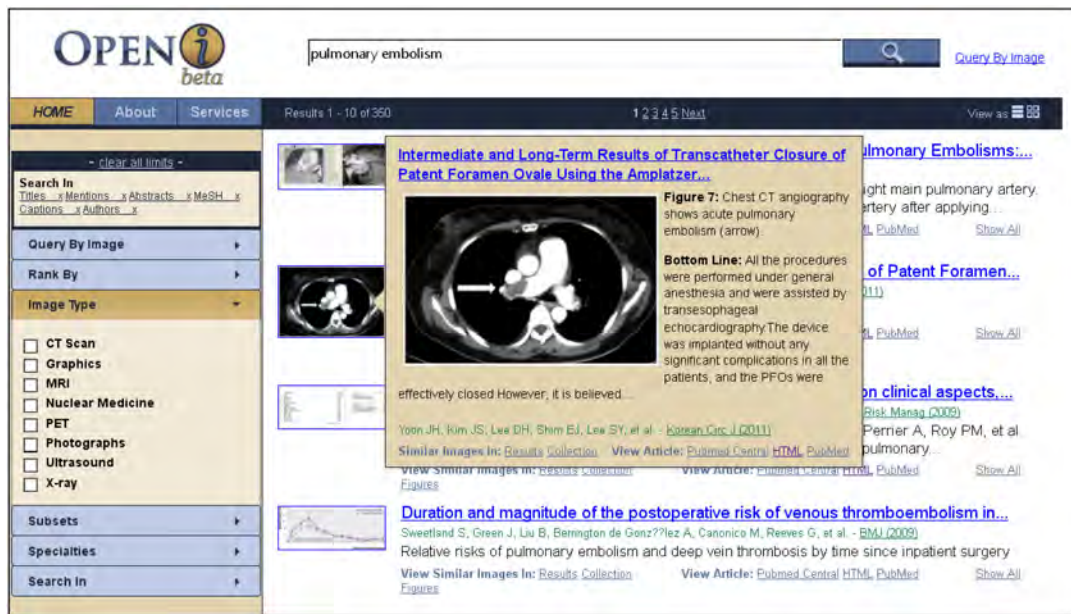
OPEN i beta

pulmonary embolism

Query By Image

HOME About Services

Results 1 - 10 of 350

1 2 3 4 5 Next

View as

- clear all limits -

Search In
Titles x Mentions x Abstracts x MeSH x Captions x Authors x

Query By Image

Rank By

Image Type

CT Scan
Graphics
MRI
Nuclear Medicine
PET
Photographs
Ultrasound
X-ray

Subsets

Specialties

Search In

Intermediate and Long-Term Results of Transcatheter Closure of Patent Foramen Ovale Using the Amplatzer...

Figure 7: Chest CT angiography shows acute pulmonary embolism (arrow).

Bottom Line: All the procedures were performed under general anesthesia and were assisted by transesophageal echocardiography.The device was implanted without any significant complications in all the patients, and the PFOs were effectively closed.However, it is believed...

Yoon JH, Kim JS, Lee DH, Shim EJ, Lee SY, et al. - Korean Circ J (2011)

Similar Images In: Results Collection View Article: Pubmed Central HTML PubMed

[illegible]lmonary Embolisms:...

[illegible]ght main pulmonary artery. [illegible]rtery after applying...

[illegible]L PubMed Show All

of Patent Foramen...

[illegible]011)

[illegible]L PubMed Show All

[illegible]n clinical aspects,...

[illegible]Risk Manag (2009)

Perrier A, Roy PM, et al. pulmonary...

View Similar Images In: Results Collection Figures View Article: Pubmed Central HTML PubMed Show All

Duration and magnitude of the postoperative risk of venous thromboembolism in...

Sweetland S, Green J, Liu B, Berrington de Gonz??lez A, Canonico M, Reeves G, et al. - BMJ (2009)

Relative risks of pulmonary embolism and deep vein thrombosis by time since inpatient surgery

View Similar Images In: Results Collection Figures View Article: Pubmed Central HTML PubMed Show All